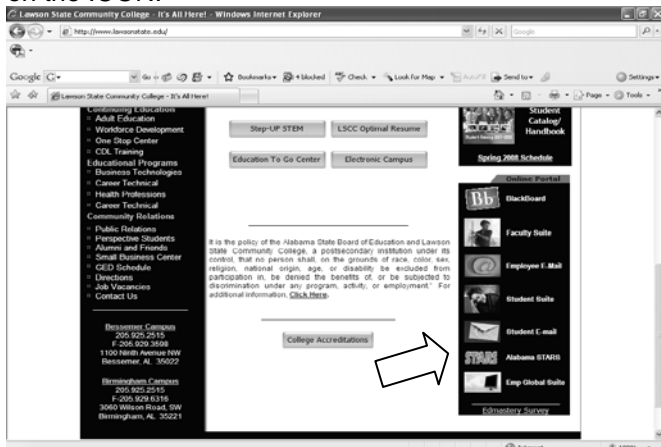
on the icon.

Lawson State Community College - It's All Here! - Windows Internet Explorer

http://www.lawsonstate.edu/

Google

Go | Bookmarks | 4 blocked | Check | Look for Map | AutoFill | Send to | Settings

Lawson State Community College - It's All Here!

Page | Tools

Continuing Education
Adult Education
Workforce Development
One Stop Center
CDL Training
Educational Programs
Business Technologies
Career Technical
Health Professions
Career Technical
Community Relations
Public Relations
Perspective Students
Alumni and Friends
Small Business Center
GED Schedule
Directions
Job Vacancies
Contact Us

Bessemer Campus
205.925.2515
F-205.929.3508
1100 Ninth Avenue NW
Bessemer, AL 35022

Birmingham Campus
205.925.2515
F-205.929.6316
3060 Wilson Road, SW
Birmingham, AL 35221

Step-UP STEM
LSCC Optimal Resume
Education To Go Center
Electronic Campus

It is the policy of the Alabama State Board of Education and Lawson State Community College, a postsecondary institution under its control, that no person shall, on the grounds of race, color, sex, religion, national origin, age, or disability be excluded from participation in, be denied the benefits of, or be subjected to discrimination under any program, activity, or employment." For additional information, Click Here.

College Accreditations

Student Catalog/ Handbook
Spring 2008 Schedule

Online Portal
Bb BlackBoard
Faculty Suite
Employee E-Mail
Student Suite
Student E-mail
STARS Alabama STARS
Emp Global Suite
Edmastery Survey